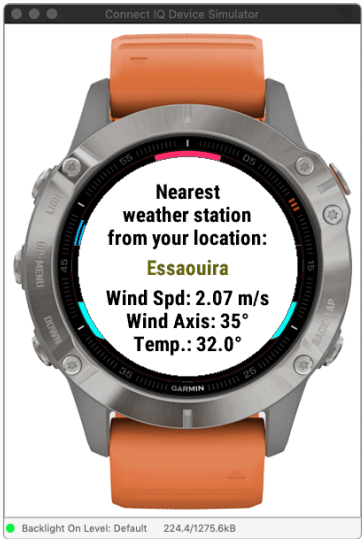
Connect IQ Device Simulator

LIGHT
UP·MENU
DOWN
START
BACK·LAP

55
50
45
40
35
30
25
20
15
10
5

Nearest weather station from your location:

Essaouira

Wind Spd: 2.07 m/s
Wind Axis: 35°
Temp.: 32.0°

GARMIN

Backlight On Level: Default 224.4/1275.6kB